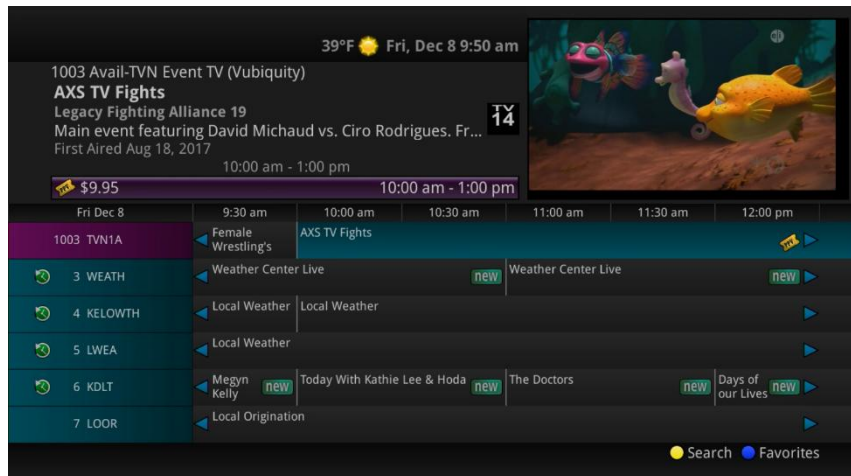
39°F Fri, Dec 8 9:50 am

1003 Avail-TVN Event TV (Vubiquity)
AXS TV Fights
Legacy Fighting Alliance 19
Main event featuring David Michaud vs. Ciro Rodrigues. Fr...
First Aired Aug 18, 2017

TV 14

10:00 am - 1:00 pm

$9.95 10:00 am - 1:00 pm

| Fri Dec 8 | 9:30 am | 10:00 am | 10:30 am | 11:00 am | 11:30 am | 12:00 pm |
|---|---|---|---|---|---|---|
| 1003 TVN1A | Female Wrestling's | AXS TV Fights | | | | |
| 3 WEATH | Weather Center Live new | | | Weather Center Live new | | |
| 4 KELOWTH | Local Weather | Local Weather | | | | |
| 5 LWEA | Local Weather | | | | | |
| 6 KDLT | Megyn Kelly new | Today With Kathie Lee & Hoda new | | The Doctors new | | Days of our Lives new |
| 7 LOOR | Local Origination | | | | | |

Search Favorites